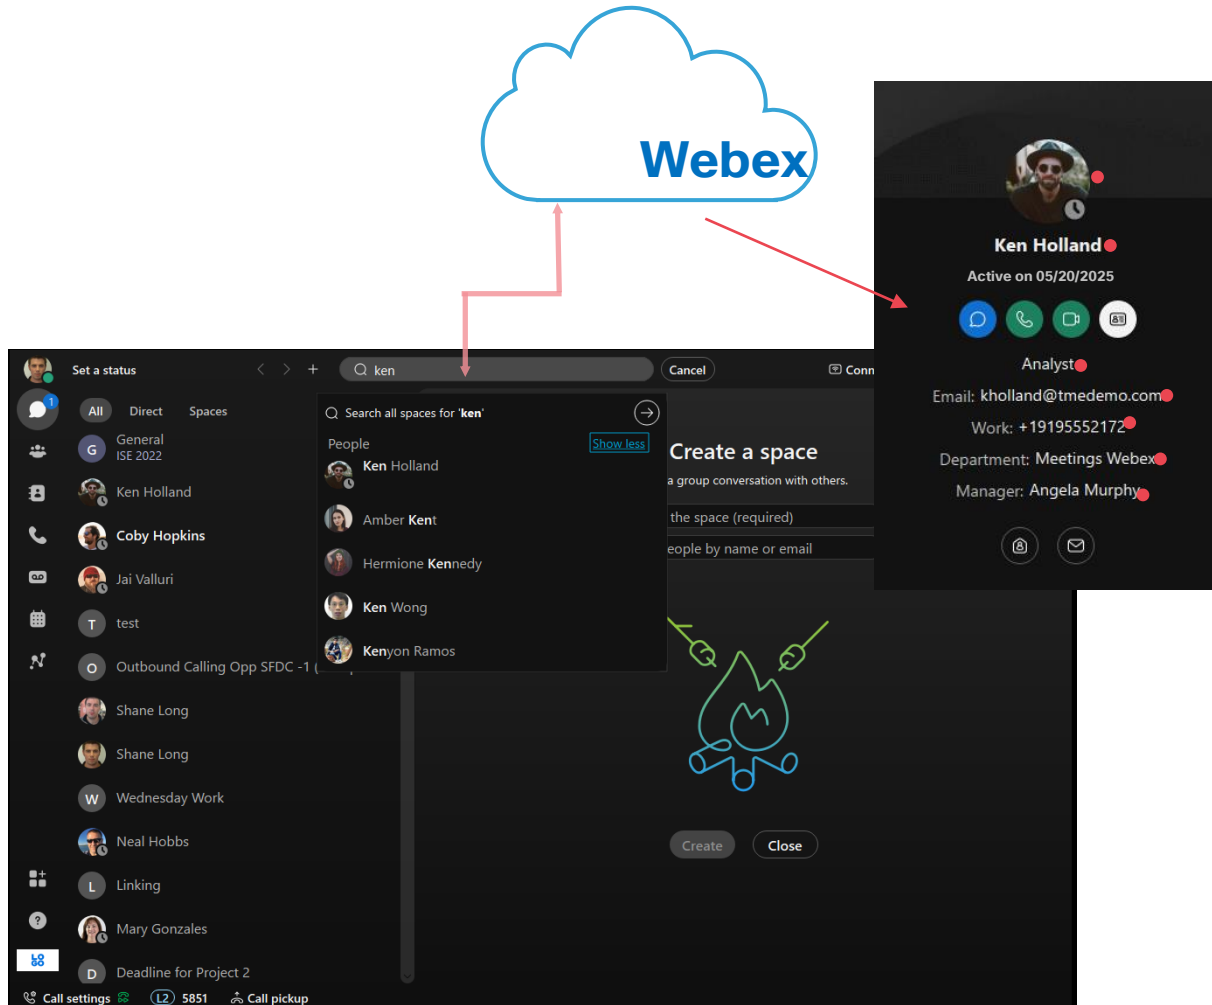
Webex

Ken Holland
Active on 05/20/2025
Analyst
Email: kholland@tmedemo.com
Work: +19195552172
Department: Meetings Webex
Manager: Angela Murphy

Set a status
ken
Cancel
Conn

All Direct Spaces
G General ISE 2022
Ken Holland
Coby Hopkins
Jai Valluri
T test
O Outbound Calling Opp SFDC -1 (
Shane Long
Shane Long
W Wednesday Work
Neal Hobbs
L Linking
Mary Gonzales
D Deadline for Project 2

Search all spaces for 'ken'
People
Show less
Ken Holland
Amber Kent
Hermione Kennedy
Ken Wong
Kenyon Ramos

Create a space
a group conversation with others.
the space (required)
eople by name or email
Create
Close

Call settings
L2 5851
Call pickup